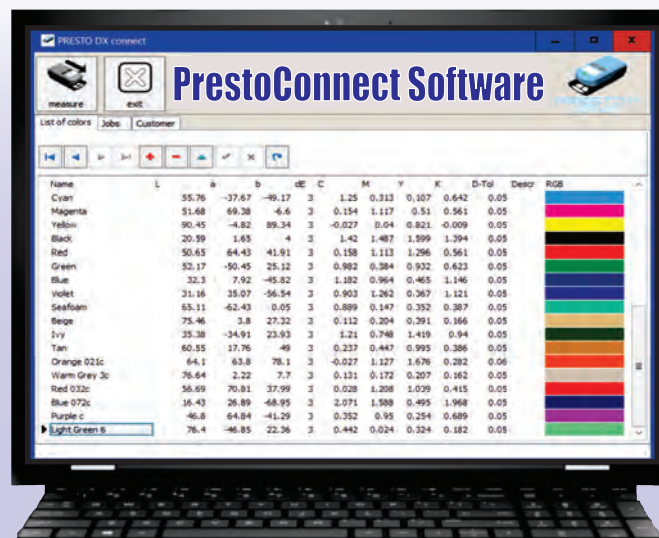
PRESTO DX connect

measure

exit

PrestoConnect Software

List of colors

Jobs

Customer

| Name | L | a | b | dE | C | M | Y | K | D-Tol | Descr | RGB |
|---|---|---|---|---|---|---|---|---|---|---|---|
| Cyan | 55.76 | -37.67 | -49.17 | 3 | 1.25 | 0.313 | 0.107 | 0.642 | 0.05 | | |
| Magenta | 51.68 | 69.38 | -6.6 | 3 | 0.154 | 1.117 | 0.51 | 0.561 | 0.05 | | |
| Yellow | 90.45 | -4.82 | 89.34 | 3 | -0.027 | 0.04 | 0.821 | -0.009 | 0.05 | | |
| Black | 20.59 | 1.65 | 4 | 3 | 1.42 | 1.487 | 1.599 | 1.394 | 0.05 | | |
| Red | 50.65 | 64.43 | 41.91 | 3 | 0.158 | 1.113 | 1.296 | 0.561 | 0.05 | | |
| Green | 52.17 | -50.45 | 25.12 | 3 | 0.982 | 0.384 | 0.932 | 0.623 | 0.05 | | |
| Blue | 32.3 | 7.92 | -45.82 | 3 | 1.182 | 0.964 | 0.465 | 1.146 | 0.05 | | |
| Violet | 31.16 | 35.07 | -56.54 | 3 | 0.903 | 1.262 | 0.367 | 1.121 | 0.05 | | |
| Seafoam | 65.11 | -62.43 | 0.05 | 3 | 0.889 | 0.147 | 0.352 | 0.387 | 0.05 | | |
| Beige | 75.46 | 3.8 | 27.32 | 3 | 0.112 | 0.204 | 0.391 | 0.166 | 0.05 | | |
| Ivy | 35.38 | -34.91 | 23.93 | 3 | 1.21 | 0.748 | 1.419 | 0.94 | 0.05 | | |
| Tan | 60.55 | 17.76 | 49 | 3 | 0.237 | 0.447 | 0.995 | 0.386 | 0.05 | | |
| Orange 021c | 64.1 | 63.8 | 78.1 | 3 | -0.027 | 1.127 | 1.676 | 0.282 | 0.06 | | |
| Warm Grey 3c | 76.64 | 2.22 | 7.7 | 3 | 0.131 | 0.172 | 0.207 | 0.162 | 0.05 | | |
| Red 032c | 56.69 | 70.81 | 37.99 | 3 | 0.028 | 1.208 | 1.039 | 0.415 | 0.05 | | |
| Blue 072c | 16.43 | 26.89 | -68.95 | 3 | 2.071 | 1.588 | 0.495 | 1.968 | 0.05 | | |
| Purple c | 46.8 | 64.84 | -41.29 | 3 | 0.352 | 0.95 | 0.254 | 0.689 | 0.05 | | |
| Light Green 6 | 76.4 | -46.85 | 22.36 | 3 | 0.442 | 0.024 | 0.324 | 0.182 | 0.05 | | |